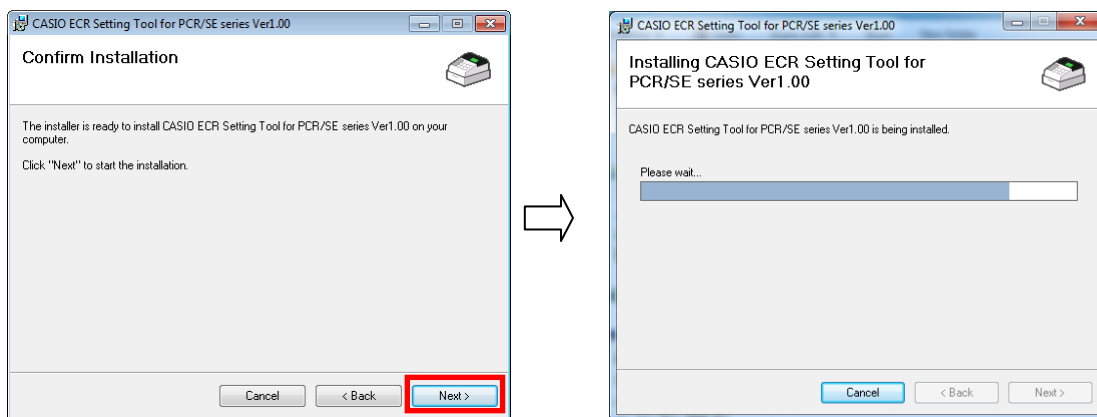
CASIO ECR Setting Tool for PCR/SE series Ver1.00

Confirm Installation

The installer is ready to install CASIO ECR Setting Tool for PCR/SE series Ver1.00 on your computer.

Click "Next" to start the installation.

Cancel

< Back

Next >

CASIO ECR Setting Tool for PCR/SE series Ver1.00

Installing CASIO ECR Setting Tool for PCR/SE series Ver1.00

CASIO ECR Setting Tool for PCR/SE series Ver1.00 is being installed.

Please wait...

Cancel

< Back

Next >